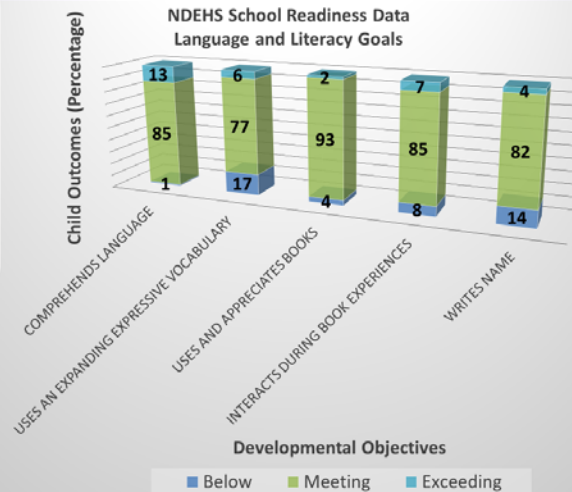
NDEHS School Readiness Data
Language and Literacy Goals

Child Outcomes (Percentage)

13
85
1

6
77
17

2
93
4

7
85
8

4
82
14

COMPREHENDS LANGUAGE
USES AN EXPANDING EXPRESSIVE VOCABULARY
USES AND APPRECIATES BOOKS
INTERACTS DURING BOOK EXPERIENCES
WRITES NAME

Developmental Objectives

Below Meeting Exceeding